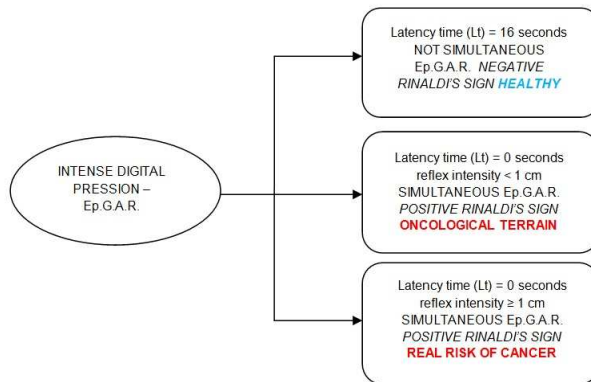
INTENSE DIGITAL PRESSION – Ep.G.A.R.

Latency time (Lt) = 16 seconds
NOT SIMULTANEOUS
Ep.G.A.R. NEGATIVE RINALDI'S SIGN HEALTHY

Latency time (Lt) = 0 seconds
reflex intensity < 1 cm
SIMULTANEOUS Ep.G.A.R.
POSITIVE RINALDI'S SIGN
ONCOLOGICAL TERRAIN

Latency time (Lt) = 0 seconds
reflex intensity ≥ 1 cm
SIMULTANEOUS Ep.G.A.R.
POSITIVE RINALDI'S SIGN
REAL RISK OF CANCER